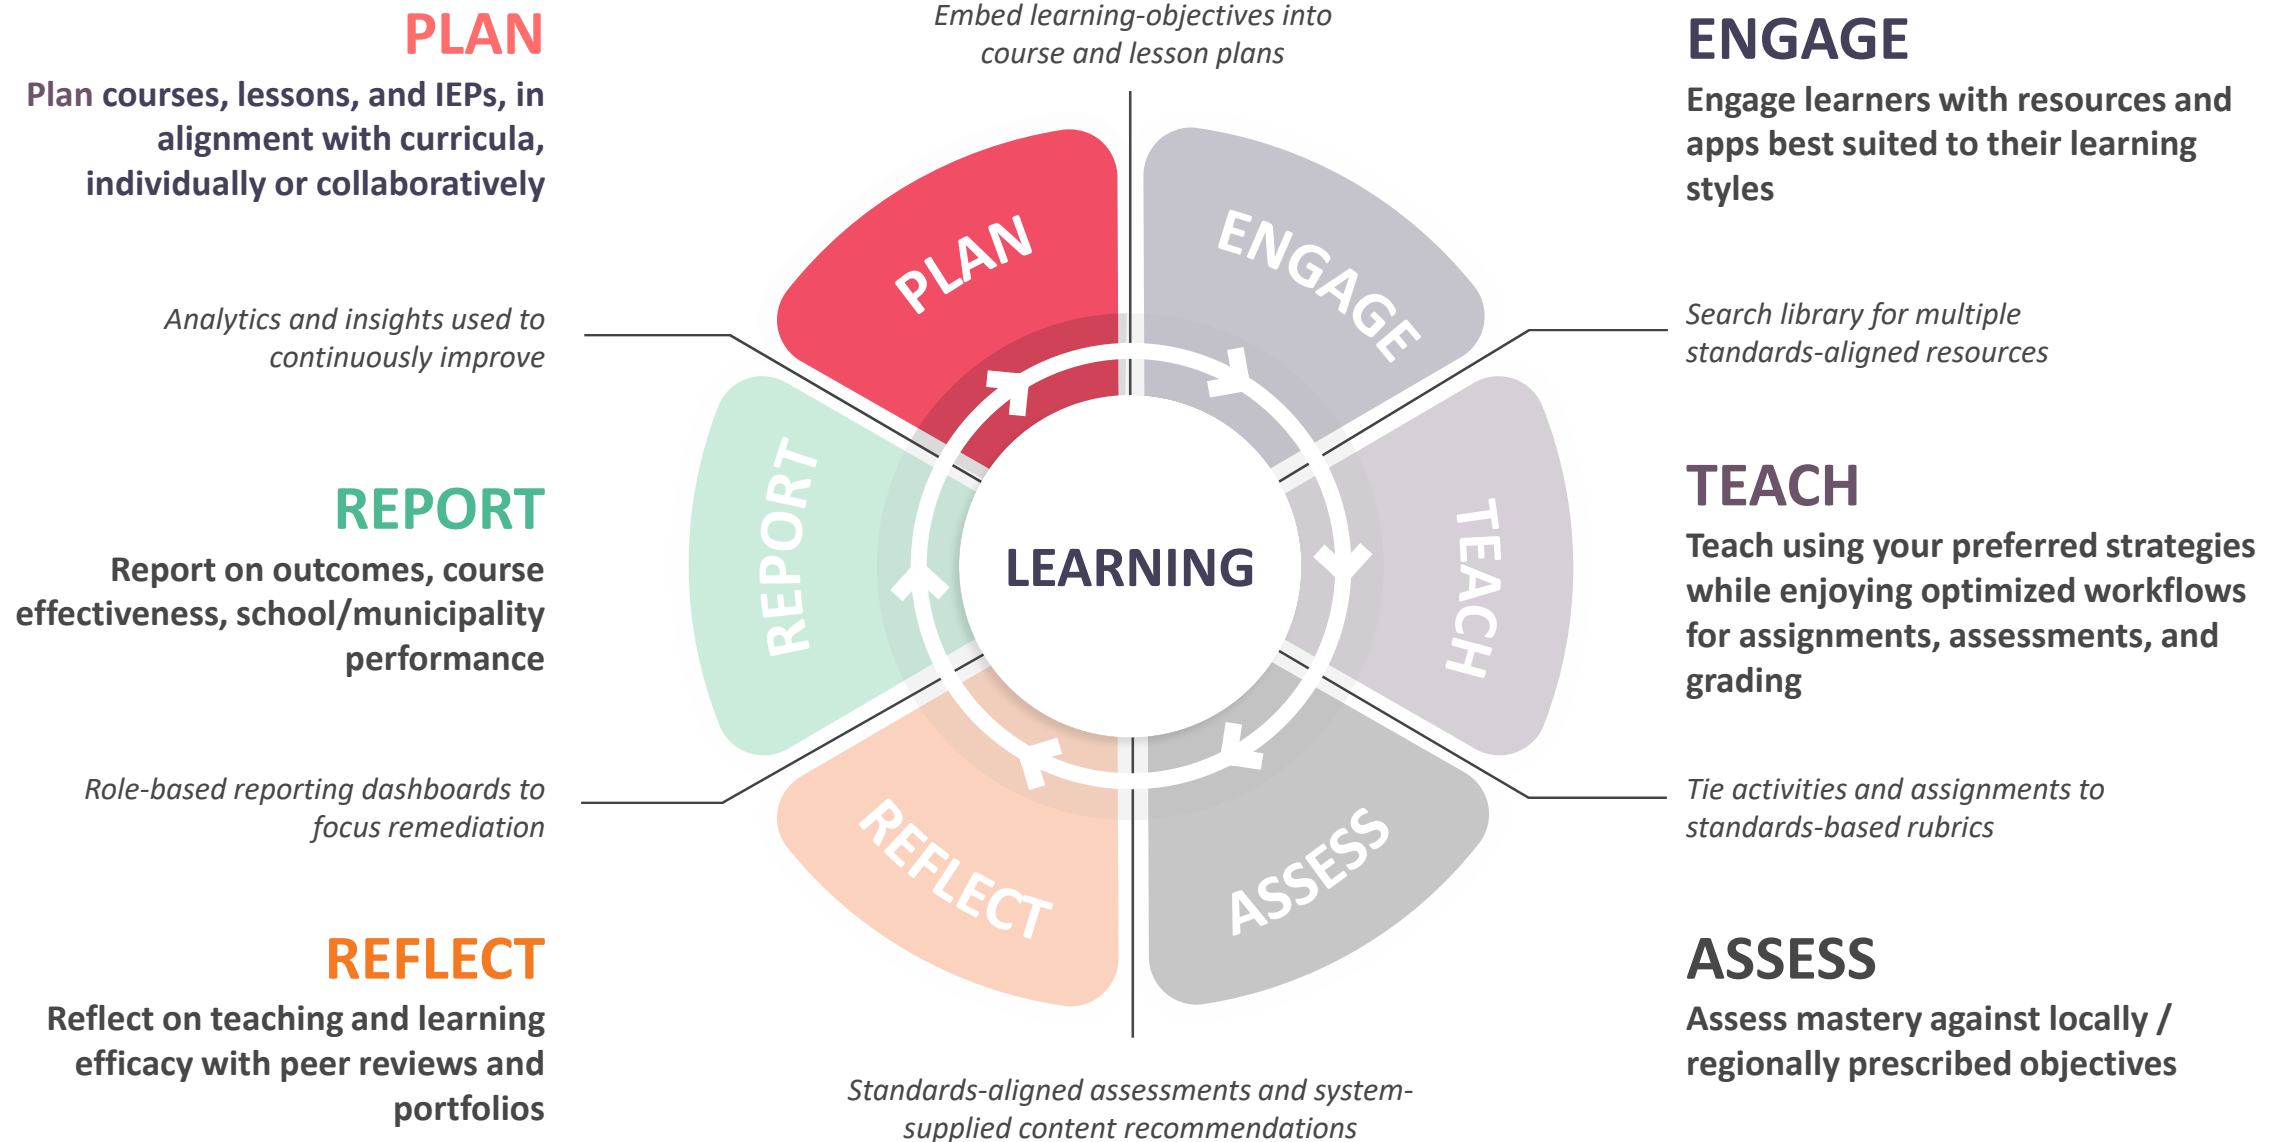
PLAN

Plan courses, lessons, and IEPs, in alignment with curricula, individually or collaboratively

Embed learning-objectives into course and lesson plans

ENGAGE

Engage learners with resources and apps best suited to their learning styles

Analytics and insights used to continuously improve

Search library for multiple standards-aligned resources

PLAN

ENGAGE

REPORT

TEACH

LEARNING

REFLECT

ASSESS

REPORT

Report on outcomes, course effectiveness, school/municipality performance

TEACH

Teach using your preferred strategies while enjoying optimized workflows for assignments, assessments, and grading

Role-based reporting dashboards to focus remediation

Tie activities and assignments to standards-based rubrics

REFLECT

Reflect on teaching and learning efficacy with peer reviews and portfolios

ASSESS

Assess mastery against locally / regionally prescribed objectives

Standards-aligned assessments and system-supplied content recommendations